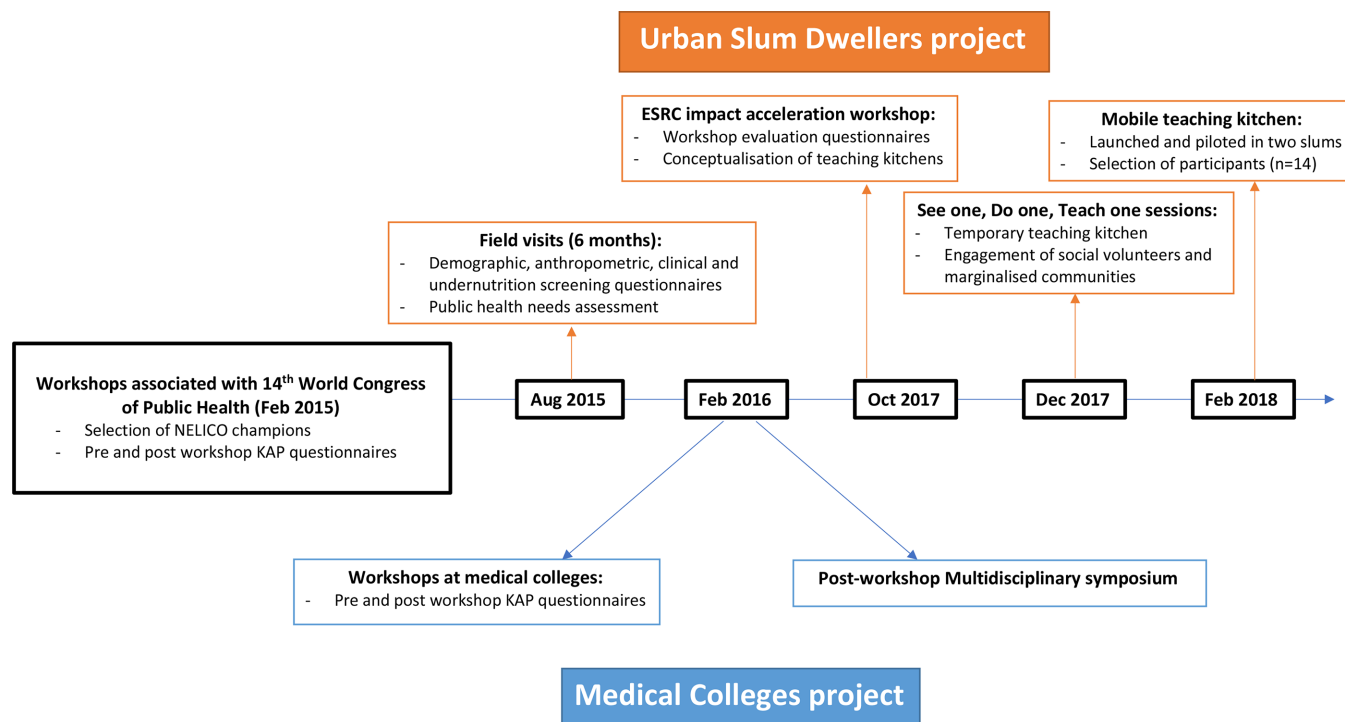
Urban Slum Dwellers project

ESRC impact acceleration workshop:
- Workshop evaluation questionnaires
- Conceptualisation of teaching kitchens

Mobile teaching kitchen:
- Launched and piloted in two slums
- Selection of participants (n=14)

Field visits (6 months):
- Demographic, anthropometric, clinical and undernutrition screening questionnaires
- Public health needs assessment

See one, Do one, Teach one sessions:
- Temporary teaching kitchen
- Engagement of social volunteers and marginalised communities

Workshops associated with 14$^{th}$ World Congress of Public Health (Feb 2015)
- Selection of NELICO champions
- Pre and post workshop KAP questionnaires

Aug 2015

Feb 2016

Oct 2017

Dec 2017

Feb 2018

Workshops at medical colleges:
- Pre and post workshop KAP questionnaires

Post-workshop Multidisciplinary symposium

Medical Colleges project